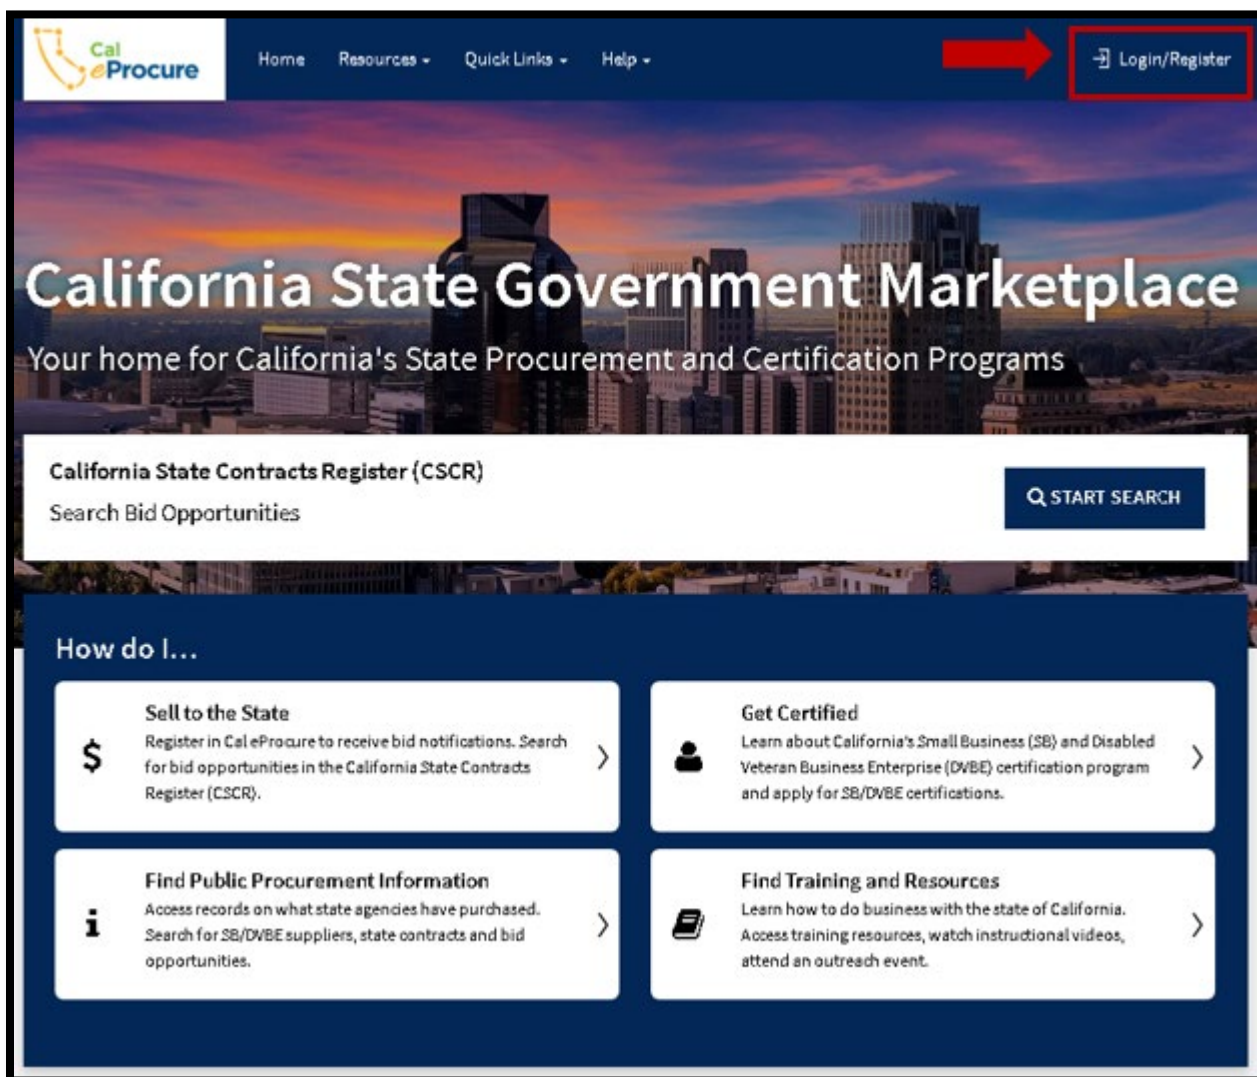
Cal eProcure

Home Resources Quick Links Help

Login/Register

California State Government Marketplace

Your home for California's State Procurement and Certification Programs

California State Contracts Register (CSCR)

Search Bid Opportunities

START SEARCH

How do I...

Sell to the State

Register in Cal eProcure to receive bid notifications. Search for bid opportunities in the California State Contracts Register (CSCR).

Get Certified

Learn about California's Small Business (SB) and Disabled Veteran Business Enterprise (DVBE) certification program and apply for SB/DVBE certifications.

Find Public Procurement Information

Access records on what state agencies have purchased. Search for SB/DVBE suppliers, state contracts and bid opportunities.

Find Training and Resources

Learn how to do business with the state of California. Access training resources, watch instructional videos, attend an outreach event.